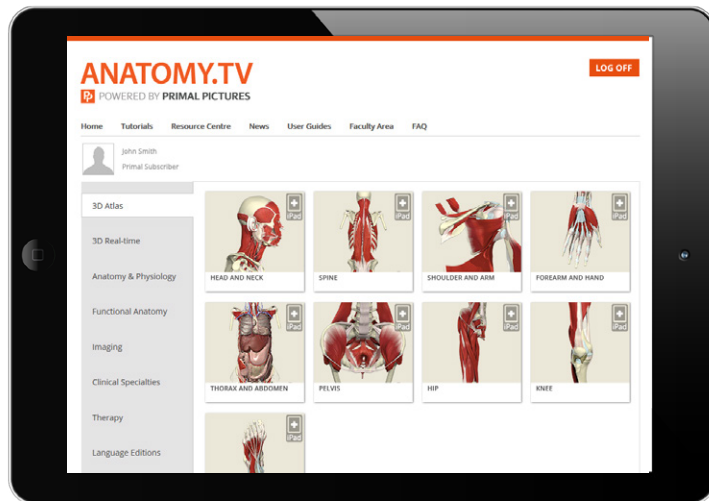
ANATOMY.TV
POWERED BY PRIMAL PICTURES

LOG OFF

Home Tutorials Resource Centre News User Guides Faculty Area FAQ

John Smith
Primal Subscriber

3D Atlas
3D Real-time
Anatomy & Physiology
Functional Anatomy
Imaging
Clinical Specialties
Therapy
Language Editions

iPad HEAD AND NECK
iPad SPINE
iPad SHOULDER AND ARM
iPad FOREARM AND HAND
iPad THORAX AND ABDOMEN
iPad PELVIS
iPad HIP
iPad KNEE
iPad